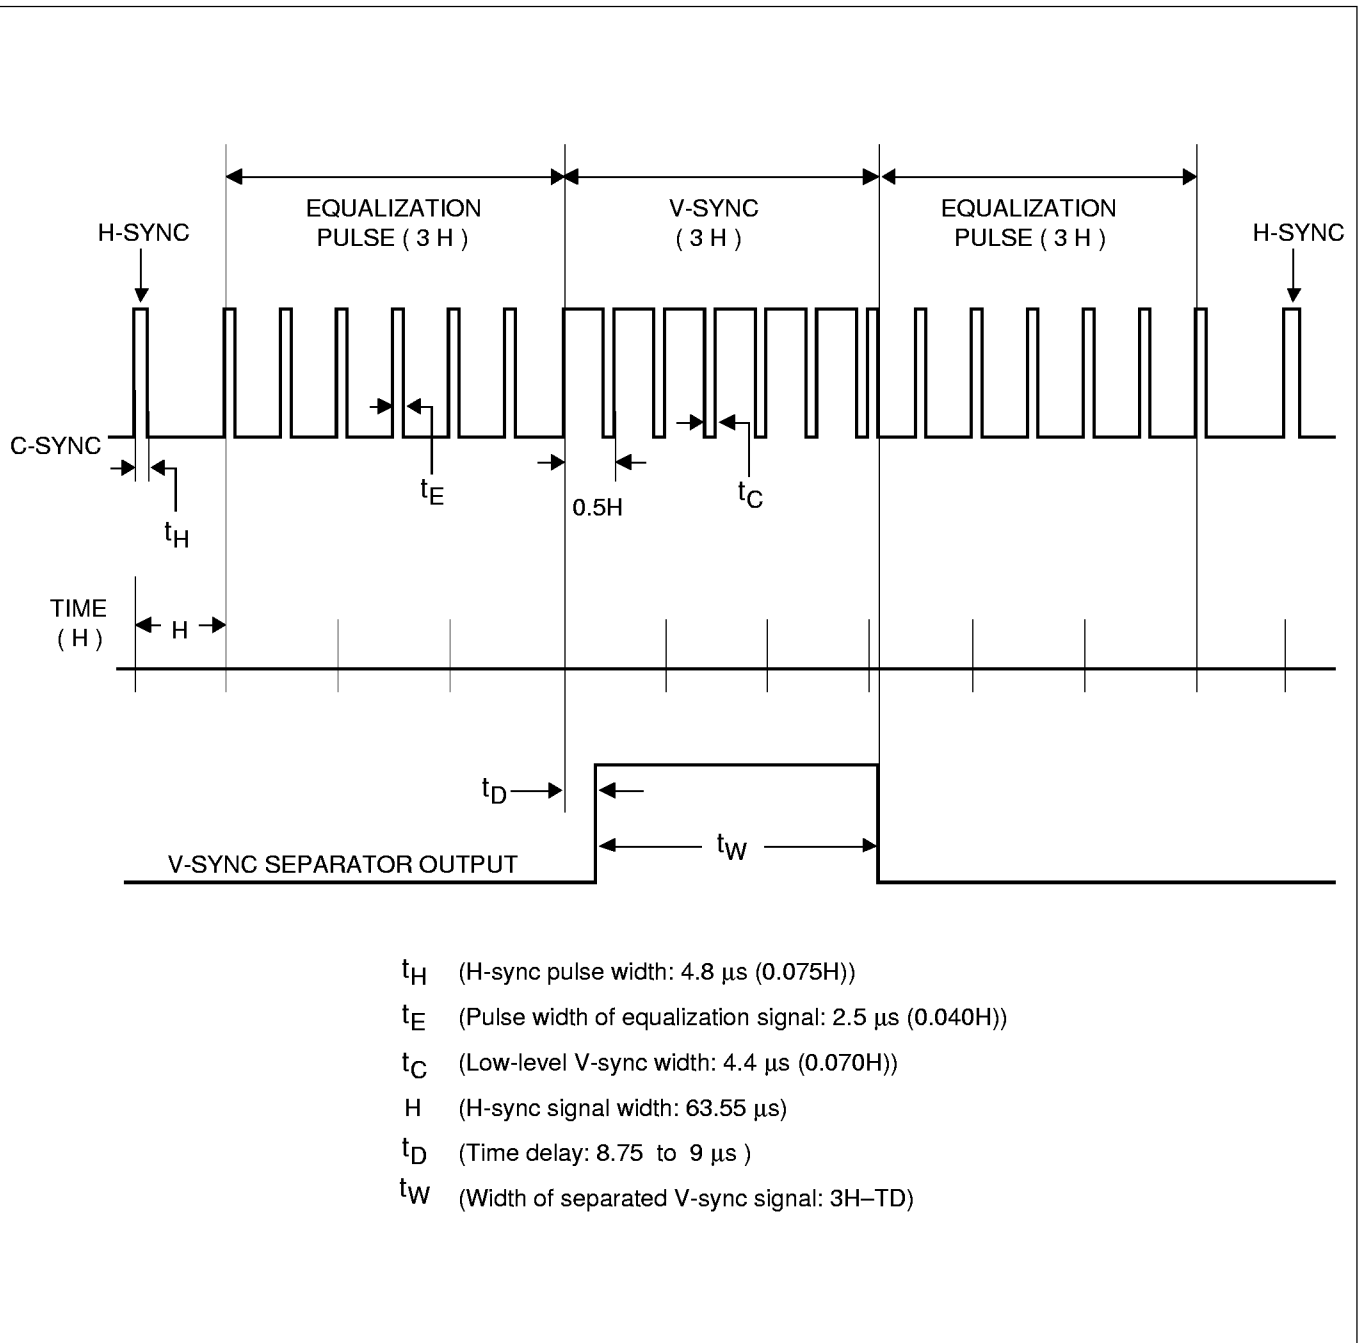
EQUALIZATION PULSE ( 3 H )

V-SYNC ( 3 H )

EQUALIZATION PULSE ( 3 H )

H-SYNC

H-SYNC

C-SYNC

$t_H$

$t_E$

0.5H

$t_C$

TIME ( H )

H

$t_D$

$t_W$

V-SYNC SEPARATOR OUTPUT

$t_H$ (H-sync pulse width: 4.8 μs (0.075H))

$t_E$ (Pulse width of equalization signal: 2.5 μs (0.040H))

$t_C$ (Low-level V-sync width: 4.4 μs (0.070H))

H (H-sync signal width: 63.55 μs)

$t_D$ (Time delay: 8.75 to 9 μs )

$t_W$ (Width of separated V-sync signal: 3H–TD)